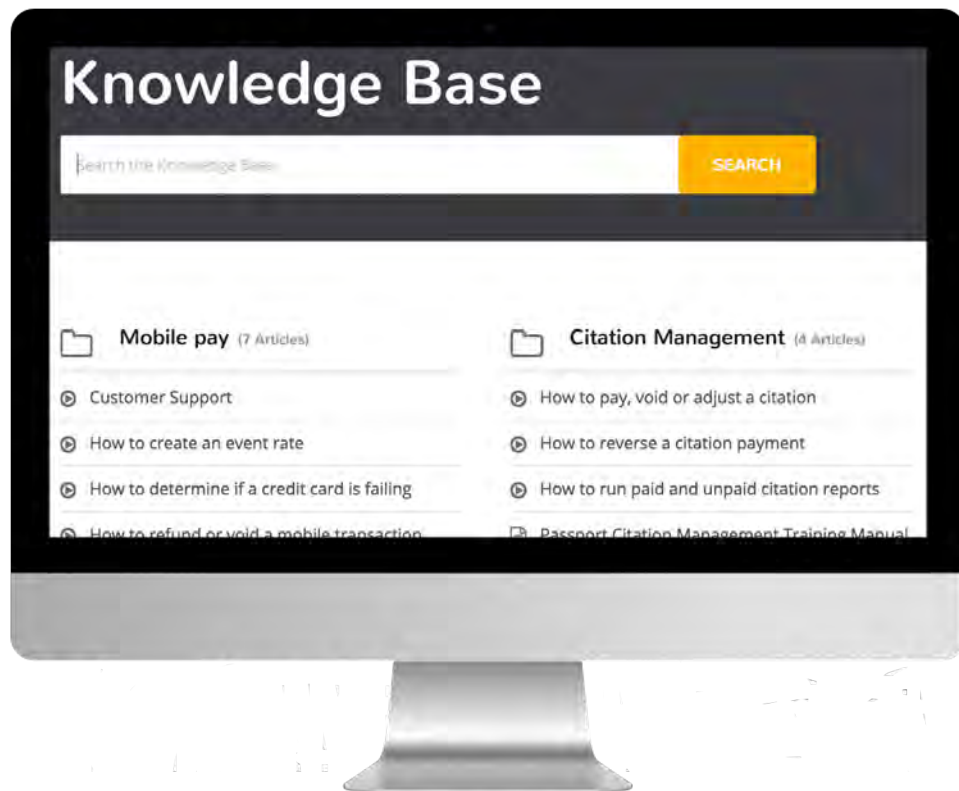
Knowledge Base

Search the Knowledge Base

SEARCH

Mobile pay (7 Articles)

Customer Support

How to create an event rate

How to determine if a credit card is failing

How to refund or void a mobile transaction

Citation Management (4 Articles)

How to pay, void or adjust a citation

How to reverse a citation payment

How to run paid and unpaid citation reports

Passport Citation Management Training Manual